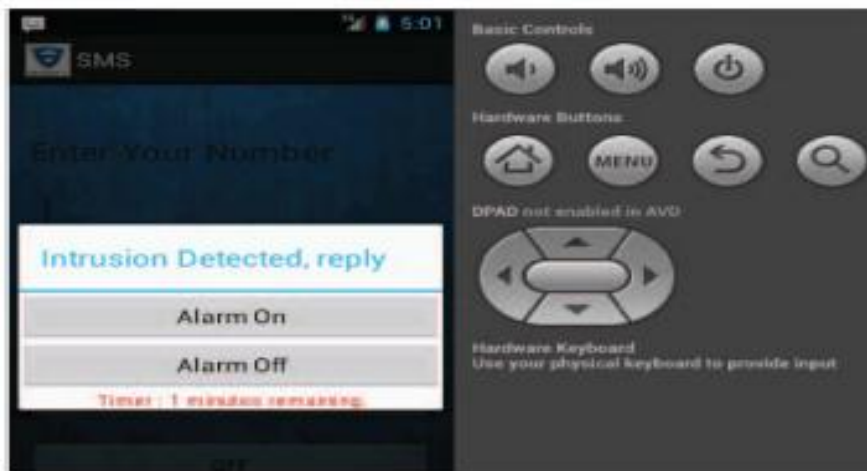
5:01
SMS
Enter Your Number
Intrusion Detected, reply
Alarm On
Alarm Off
Timer : 1 minutes remaining
Off
Basic Controls
Hardware Buttons
MENU
DPAD not enabled in AVD
Hardware Keyboard
Use your physical keyboard to provide input